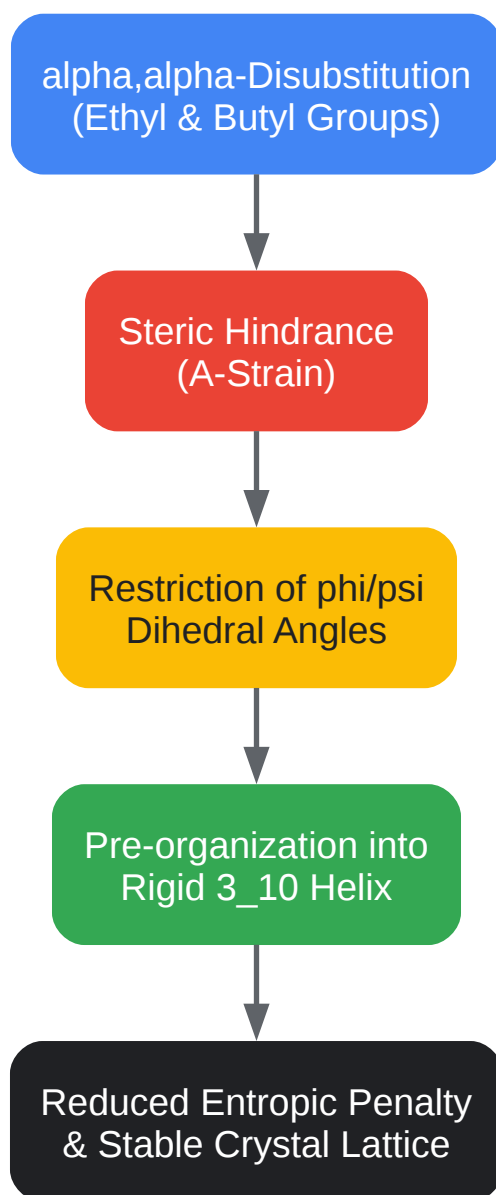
alpha,alpha-Disubstitution (Ethyl & Butyl Groups)

Steric Hindrance (A-Strain)

Restriction of phi/psi Dihedral Angles

Pre-organization into Rigid 3_10 Helix

Reduced Entropic Penalty & Stable Crystal Lattice